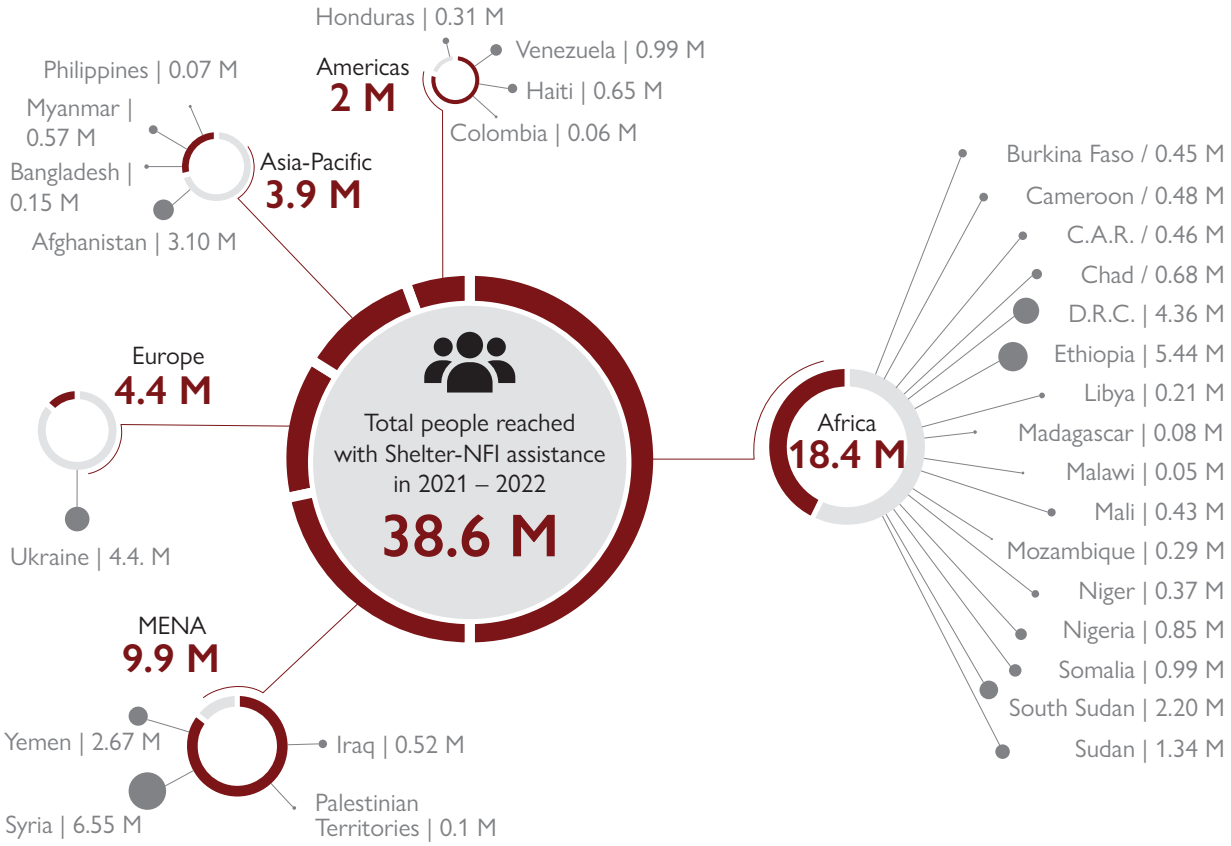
Honduras | 0.31 M
Americas
2 M
Venezuela | 0.99 M
Haiti | 0.65 M
Colombia | 0.06 M

Philippines | 0.07 M
Myanmar | 0.57 M
Bangladesh | 0.15 M
Afghanistan | 3.10 M
Asia-Pacific
3.9 M

Europe
4.4 M
Ukraine | 4.4. M

Total people reached with Shelter-NFI assistance in 2021 – 2022
38.6 M

MENA
9.9 M
Yemen | 2.67 M
Syria | 6.55 M
Iraq | 0.52 M
Palestinian Territories | 0.1 M

Africa
18.4 M
Burkina Faso / 0.45 M
Cameroon / 0.48 M
C.A.R. / 0.46 M
Chad / 0.68 M
D.R.C. | 4.36 M
Ethiopia | 5.44 M
Libya | 0.21 M
Madagascar | 0.08 M
Malawi | 0.05 M
Mali | 0.43 M
Mozambique | 0.29 M
Niger | 0.37 M
Nigeria | 0.85 M
Somalia | 0.99 M
South Sudan | 2.20 M
Sudan | 1.34 M